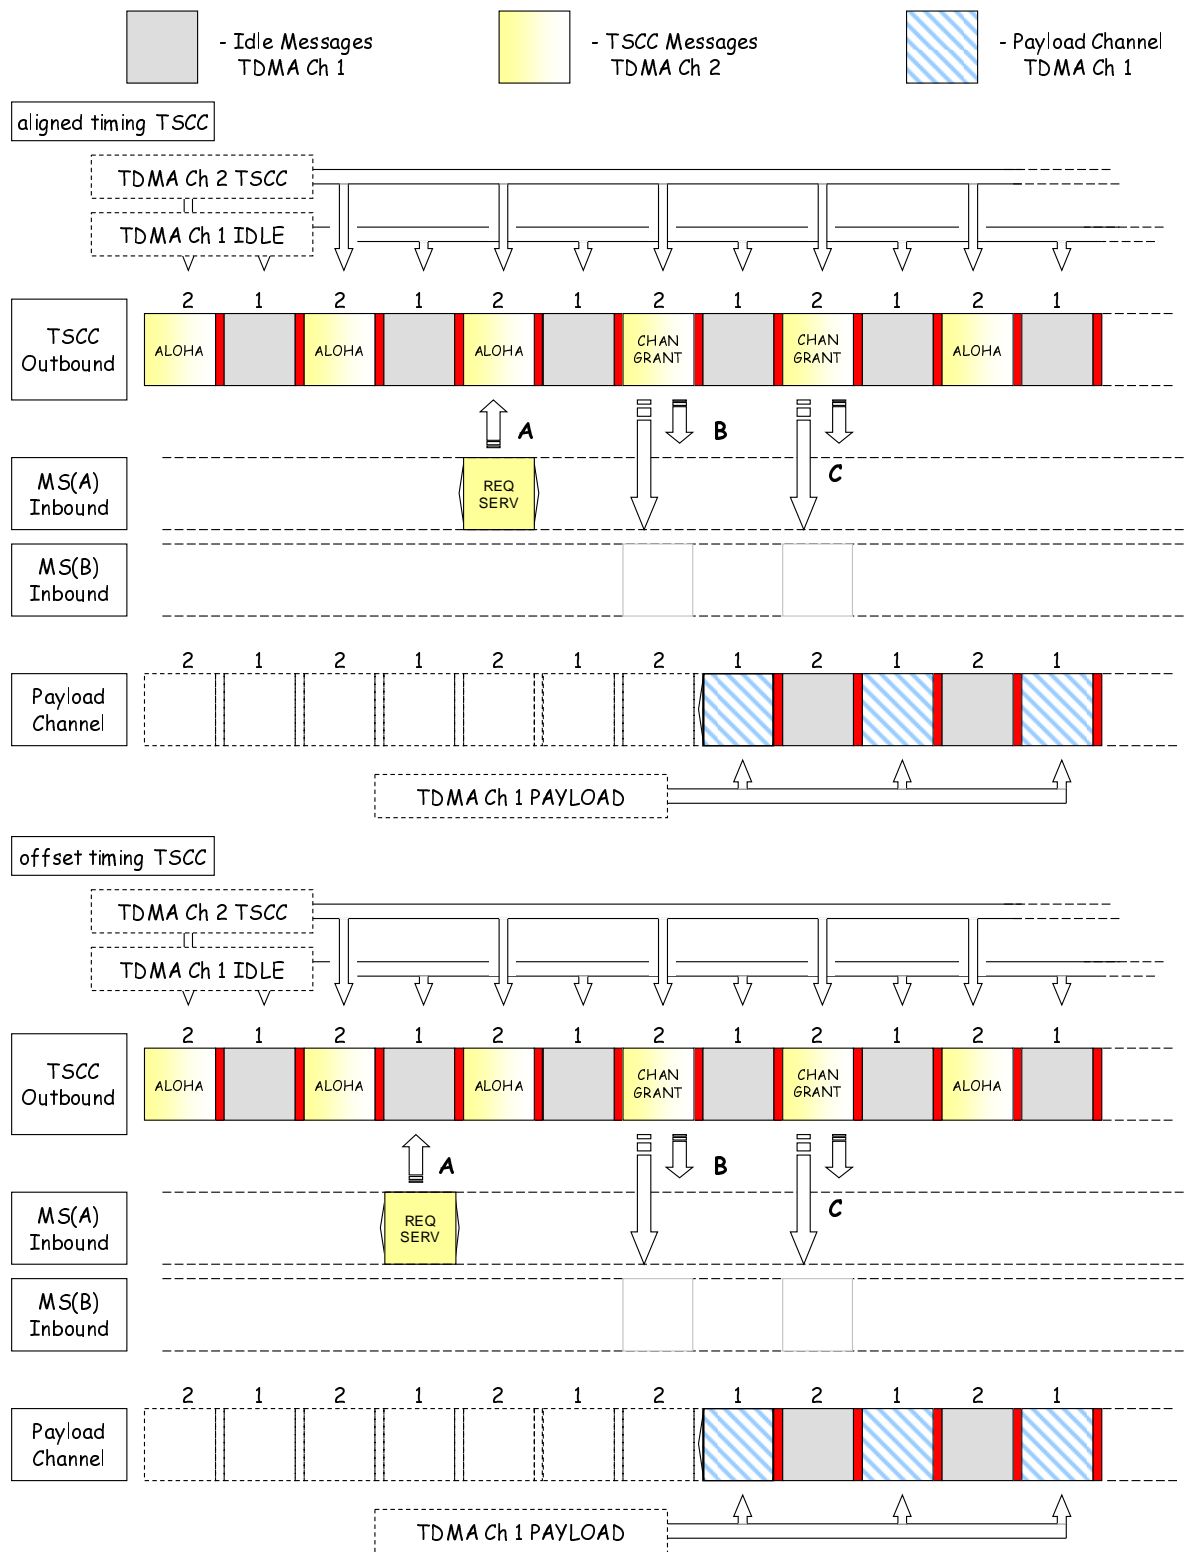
- Idle Messages
TDMA Ch 1

- TSCC Messages
TDMA Ch 2

- Payload Channel
TDMA Ch 1

aligned timing TSCC

TDMA Ch 2 TSCC

TDMA Ch 1 IDLE

2 1 2 1 2 1 2 1 2 1 2 1

TSCC
Outbound

ALOHA ALOHA ALOHA CHAN GRANT CHAN GRANT ALOHA

A

B

C

MS(A)
Inbound

REQ SERV

MS(B)
Inbound

2 1 2 1 2 1 2 1 2 1 2 1

Payload
Channel

TDMA Ch 1 PAYLOAD

offset timing TSCC

TDMA Ch 2 TSCC

TDMA Ch 1 IDLE

2 1 2 1 2 1 2 1 2 1 2 1

TSCC
Outbound

ALOHA ALOHA ALOHA CHAN GRANT CHAN GRANT ALOHA

A

B

C

MS(A)
Inbound

REQ SERV

MS(B)
Inbound

2 1 2 1 2 1 2 1 2 1 2 1

Payload
Channel

TDMA Ch 1 PAYLOAD